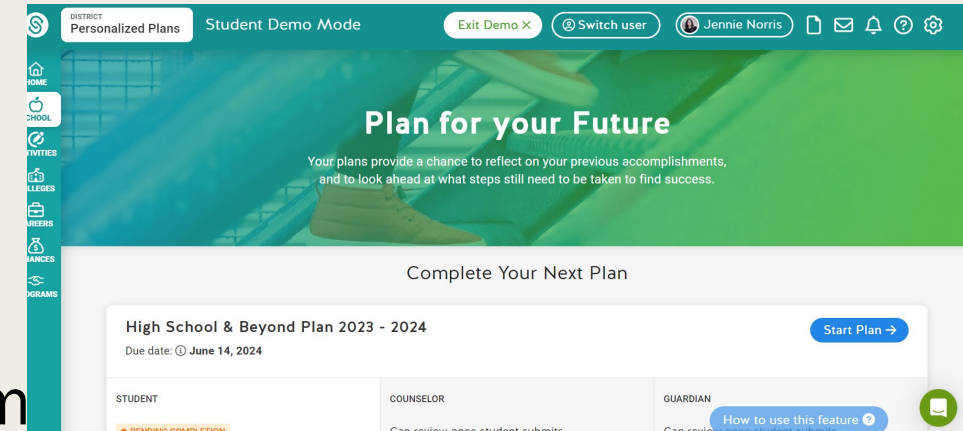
DISTRICT
Personalized Plans

Student Demo Mode

Exit Demo ×

Switch user

Jennie Norris

HOME
SCHOOL
TIVITIES
LLEGES
AREERS
NANCES
OGRAMS

Plan for your Future

Your plans provide a chance to reflect on your previous accomplishments, and to look ahead at what steps still need to be taken to find success.

Complete Your Next Plan

High School & Beyond Plan 2023 - 2024

Due date: ⓘ June 14, 2024

Start Plan →

STUDENT

COUNSELOR

GUARDIAN

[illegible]

Can review once student submits

Can review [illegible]

How to use this feature ?

m